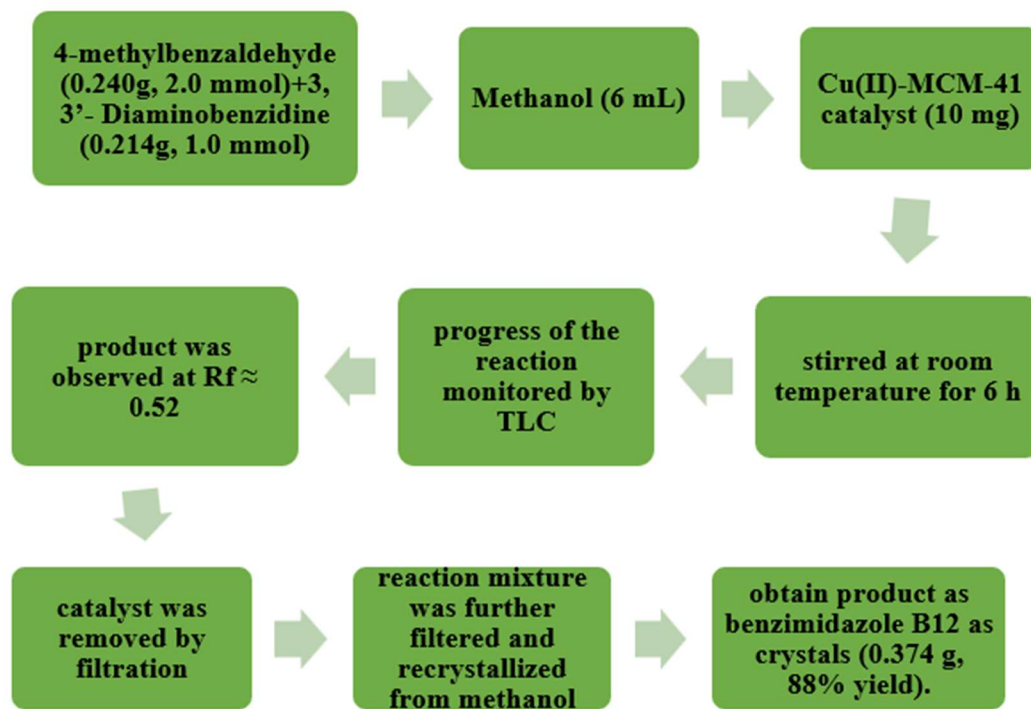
4-methylbenzaldehyde (0.240g, 2.0 mmol)+3, 3’- Diaminobenzidine (0.214g, 1.0 mmol)

Methanol (6 mL)

Cu(II)-MCM-41 catalyst (10 mg)

stirred at room temperature for 6 h

progress of the reaction monitored by TLC

product was observed at Rf ≈ 0.52

catalyst was removed by filtration

reaction mixture was further filtered and recrystallized from methanol

obtain product as benzimidazole B12 as crystals (0.374 g, 88% yield).